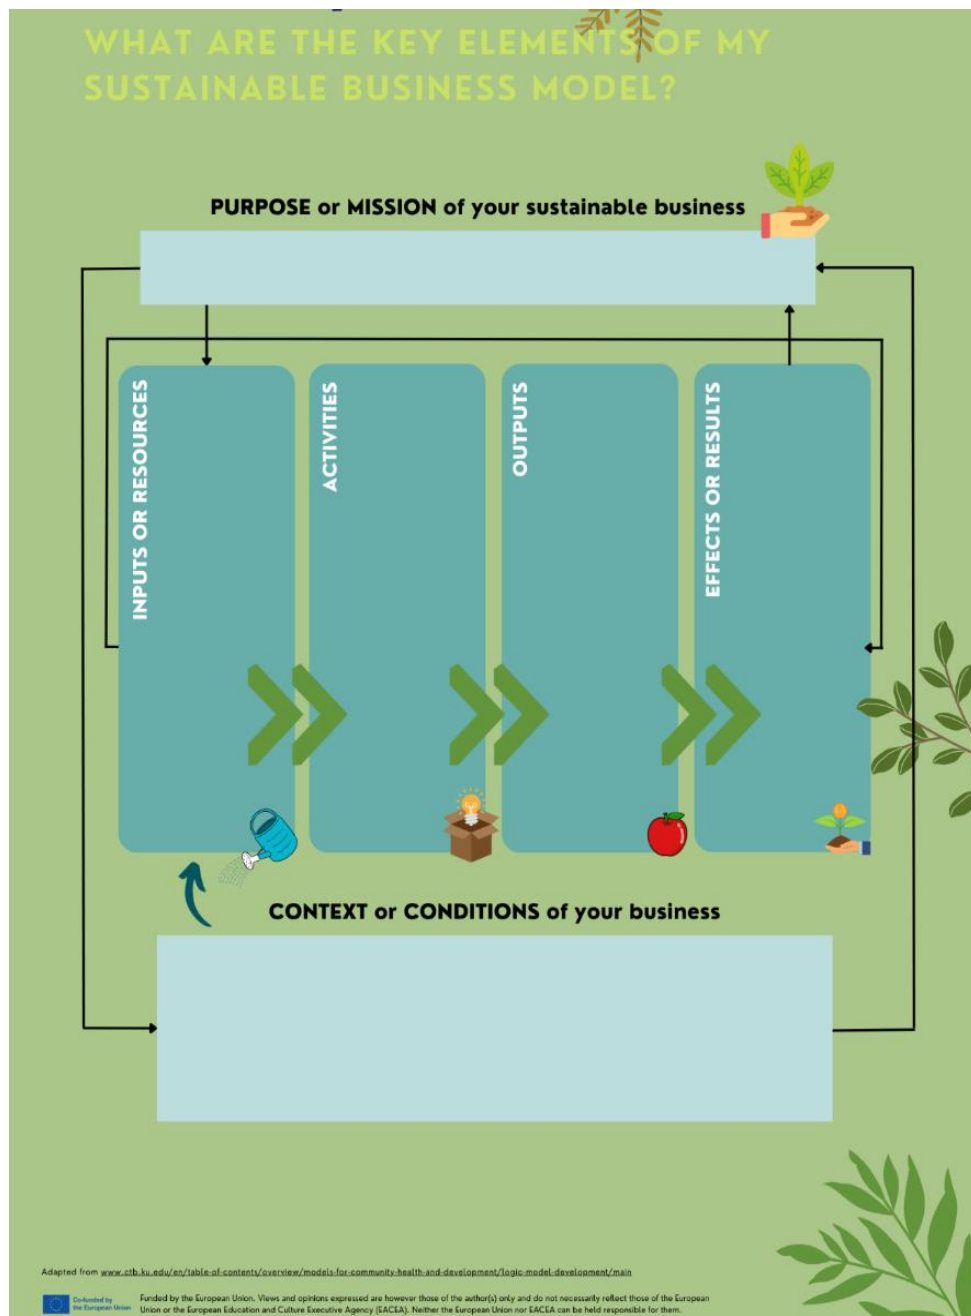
WHAT ARE THE KEY ELEMENTS OF MY SUSTAINABLE BUSINESS MODEL?

PURPOSE or MISSION of your sustainable business

INPUTS OR RESOURCES

ACTIVITIES

OUTPUTS

EFFECTS OR RESULTS

CONTEXT or CONDITIONS of your business

Adapted from www.ctb.ku.edu/en/table-of-contents/overview/models-for-community-health-and-development/logic-model-development/main

Co-funded by the European Union

Funded by the European Union. Views and opinions expressed are however those of the author(s) only and do not necessarily reflect those of the European Union or the European Education and Culture Executive Agency (EACEA). Neither the European Union nor EACEA can be held responsible for them.